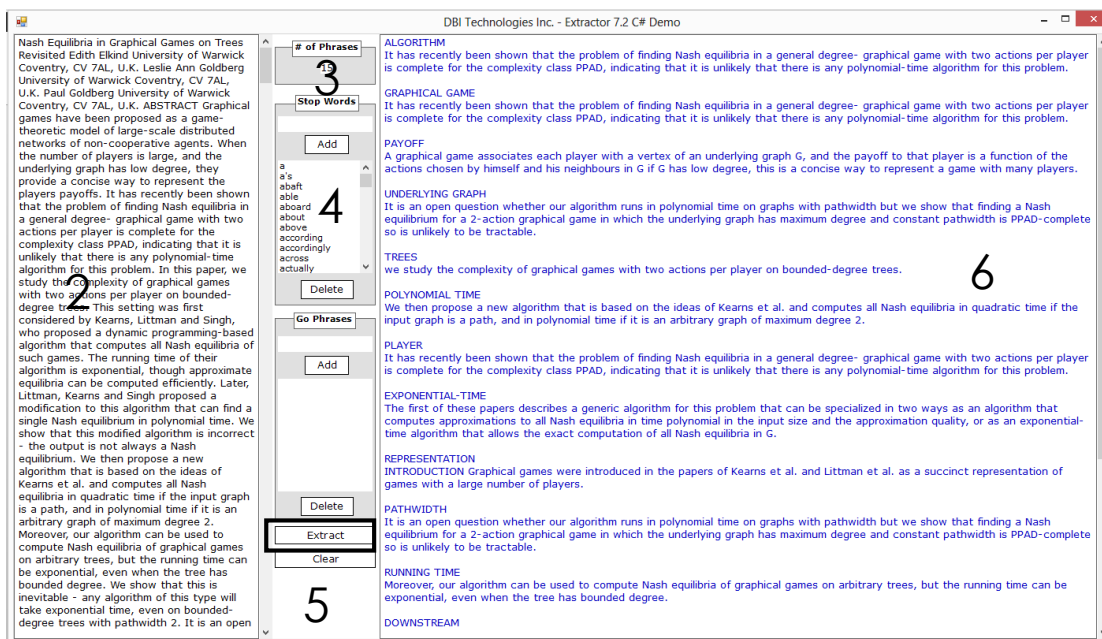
DBI Technologies Inc. - Extractor 7.2 C# Demo

Nash Equilibria in Graphical Games on Trees Revisited Edith Elkind University of Warwick Coventry, CV 7AL, U.K. Leslie Ann Goldberg University of Warwick Coventry, CV 7AL, U.K. Paul Goldberg University of Warwick Coventry, CV 7AL, U.K. ABSTRACT Graphical games have been proposed as a game-theoretic model of large-scale distributed networks of non-cooperative agents. When the number of players is large, and the underlying graph has low degree, they provide a concise way to represent the players payoffs. It has recently been shown that the problem of finding Nash equilibria in a general degree- graphical game with two actions per player is complete for the complexity class PPAD, indicating that it is unlikely that there is any polynomial-time algorithm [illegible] this problem. In this paper, we study th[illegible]plexity of graphical games with two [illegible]ns per player on bounded-degree tr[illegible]. This setting was first considered by Kearns, Littman and Singh, who proposed a dynamic programming-based algorithm that computes all Nash equilibria of such games. The running time of their algorithm is exponential, though approximate equilibria can be computed efficiently. Later, Littman, Kearns and Singh proposed a modification to this algorithm that can find a single Nash equilibrium in polynomial time. We show that this modified algorithm is incorrect - the output is not always a Nash equilibrium. We then propose a new algorithm that is based on the ideas of Kearns et al. and computes all Nash equilibria in quadratic time if the input graph is a path, and in polynomial time if it is an arbitrary graph of maximum degree 2. Moreover, our algorithm can be used to compute Nash equilibria of graphical games on arbitrary trees, but the running time can be exponential, even when the tree has bounded degree. We show that this is inevitable - any algorithm of this type will take exponential time, even on bounded-degree trees with pathwidth 2. It is an open

2

# of Phrases
15
3

Stop Words
Add
a
a's
abaft
able
aboard
about
above
according
accordingly
across
actually
4
Delete

Go Phrases
Add
Delete

Extract
Clear
5

ALGORITHM
It has recently been shown that the problem of finding Nash equilibria in a general degree- graphical game with two actions per player is complete for the complexity class PPAD, indicating that it is unlikely that there is any polynomial-time algorithm for this problem.

GRAPHICAL GAME
It has recently been shown that the problem of finding Nash equilibria in a general degree- graphical game with two actions per player is complete for the complexity class PPAD, indicating that it is unlikely that there is any polynomial-time algorithm for this problem.

PAYOFF
A graphical game associates each player with a vertex of an underlying graph G, and the payoff to that player is a function of the actions chosen by himself and his neighbours in G if G has low degree, this is a concise way to represent a game with many players.

UNDERLYING GRAPH
It is an open question whether our algorithm runs in polynomial time on graphs with pathwidth but we show that finding a Nash equilibrium for a 2-action graphical game in which the underlying graph has maximum degree and constant pathwidth is PPAD-complete so is unlikely to be tractable.

TREES
we study the complexity of graphical games with two actions per player on bounded-degree trees.

6

POLYNOMIAL TIME
We then propose a new algorithm that is based on the ideas of Kearns et al. and computes all Nash equilibria in quadratic time if the input graph is a path, and in polynomial time if it is an arbitrary graph of maximum degree 2.

PLAYER
It has recently been shown that the problem of finding Nash equilibria in a general degree- graphical game with two actions per player is complete for the complexity class PPAD, indicating that it is unlikely that there is any polynomial-time algorithm for this problem.

EXPONENTIAL-TIME
The first of these papers describes a generic algorithm for this problem that can be specialized in two ways as an algorithm that computes approximations to all Nash equilibria in time polynomial in the input size and the approximation quality, or as an exponential-time algorithm that allows the exact computation of all Nash equilibria in G.

REPRESENTATION
INTRODUCTION Graphical games were introduced in the papers of Kearns et al. and Littman et al. as a succinct representation of games with a large number of players.

PATHWIDTH
It is an open question whether our algorithm runs in polynomial time on graphs with pathwidth but we show that finding a Nash equilibrium for a 2-action graphical game in which the underlying graph has maximum degree and constant pathwidth is PPAD-complete so is unlikely to be tractable.

RUNNING TIME
Moreover, our algorithm can be used to compute Nash equilibria of graphical games on arbitrary trees, but the running time can be exponential, even when the tree has bounded degree.

DOWNSTREAM